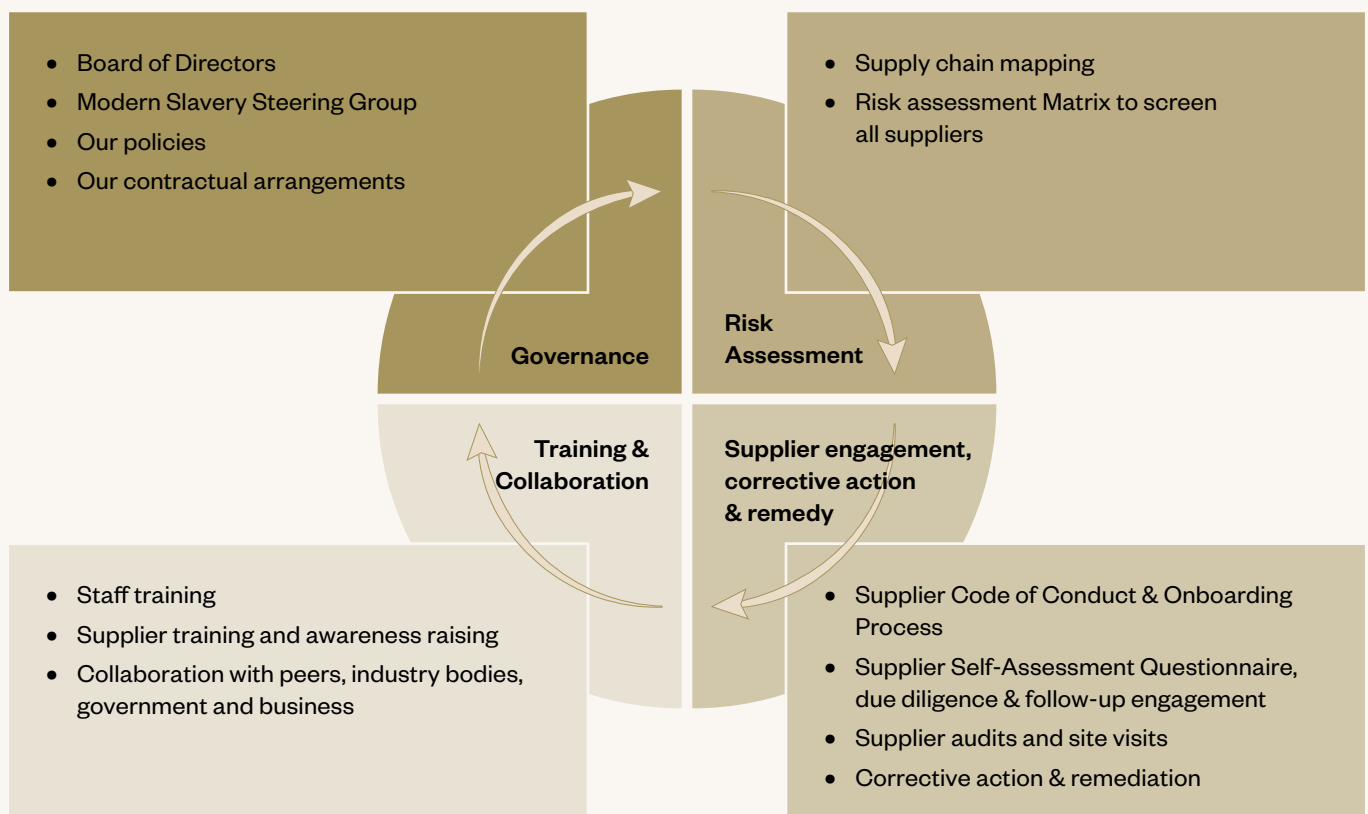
- Board of Directors
- Modern Slavery Steering Group
- Our policies
- Our contractual arrangements

- Supply chain mapping
- Risk assessment Matrix to screen all suppliers

Governance

Risk Assessment

Training & Collaboration

Supplier engagement, corrective action & remedy

- Staff training
- Supplier training and awareness raising
- Collaboration with peers, industry bodies, government and business

- Supplier Code of Conduct & Onboarding Process
- Supplier Self-Assessment Questionnaire, due diligence & follow-up engagement
- Supplier audits and site visits
- Corrective action & remediation